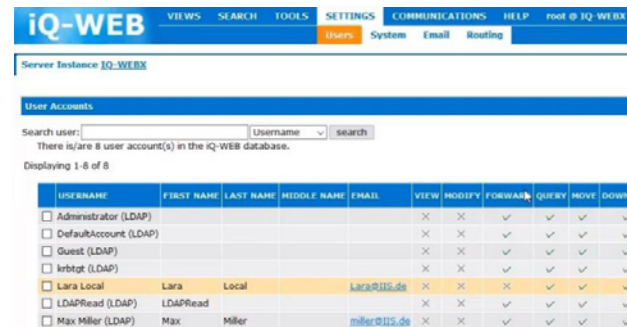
iQ-WEB

VIEWS SEARCH TOOLS SETTINGS COMMUNICATIONS HELP root @ IQ-WEBX

Users System Email Routing

Server Instance IQ-WEBX

User Accounts

Search user: Username search

There is/are 8 user account(s) in the iQ-WEB database.

Displaying 1-8 of 8

| USERNAME | FIRST NAME | LAST NAME | MIDDLE NAME | EMAIL | VIEW | MODIFY | FORWAR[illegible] | QUERY | MOVE | DOW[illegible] |
|---|---|---|---|---|---|---|---|---|---|---|
| Administrator (LDAP) | | | | | × | × | ✓ | ✓ | ✓ | ✓ |
| DefaultAccount (LDAP) | | | | | × | × | ✓ | ✓ | ✓ | ✓ |
| Guest (LDAP) | | | | | × | × | ✓ | ✓ | ✓ | ✓ |
| krbtgt (LDAP) | | | | | × | × | ✓ | ✓ | ✓ | ✓ |
| Lara Local | Lara | Local | | Lara@IIS.de | × | × | × | ✓ | ✓ | ✓ |
| LDAPRead (LDAP) | LDAPRead | | | | × | × | ✓ | ✓ | ✓ | ✓ |
| Max Miller (LDAP) | Max | Miller | | miller@IIS.de | × | × | ✓ | ✓ | ✓ | ✓ |